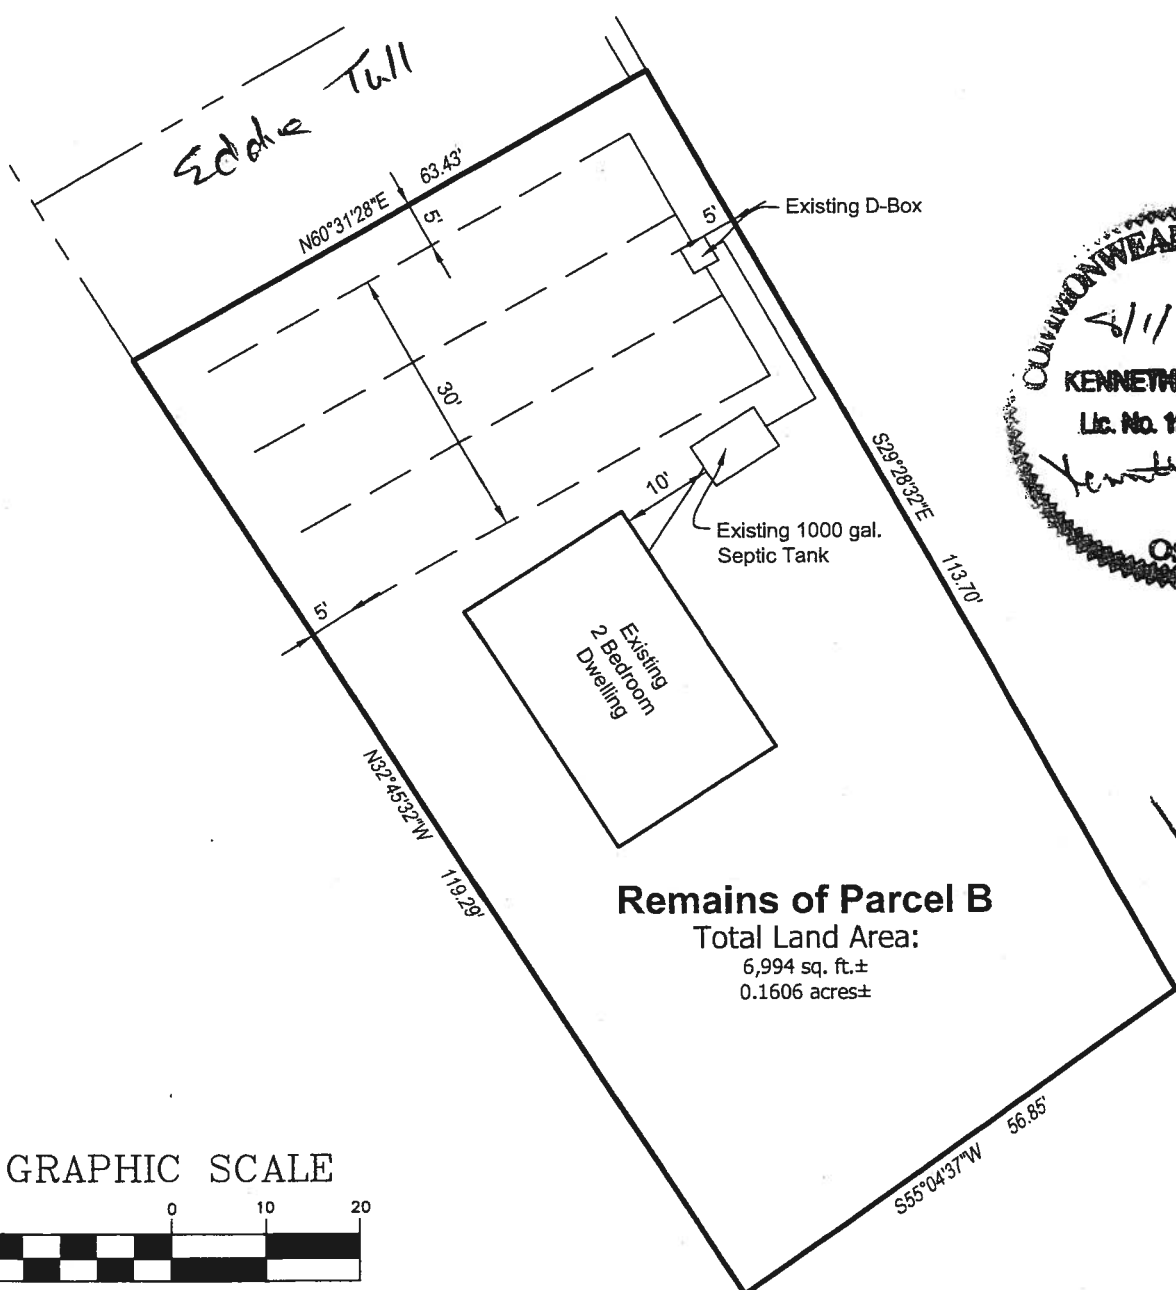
Eddie Tull

N60°31'28"E 63.43'

5'

5'

Existing D-Box

30'

10'

Existing 1000 gal. Septic Tank

S29°28'32"E

113.70'

5'

Existing 2 Bedroom Dwelling

N32°45'32"W

119.29'

Remains of Parcel B

Total Land Area:
6,994 sq. ft.±
0.1606 acres±

S55°04'37"W 56.85'

GRAPHIC SCALE

0 10 20

COMMONWEALTH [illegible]
8/1/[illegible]
KENNETH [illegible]
Lic. No. 1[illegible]
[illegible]
OS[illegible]